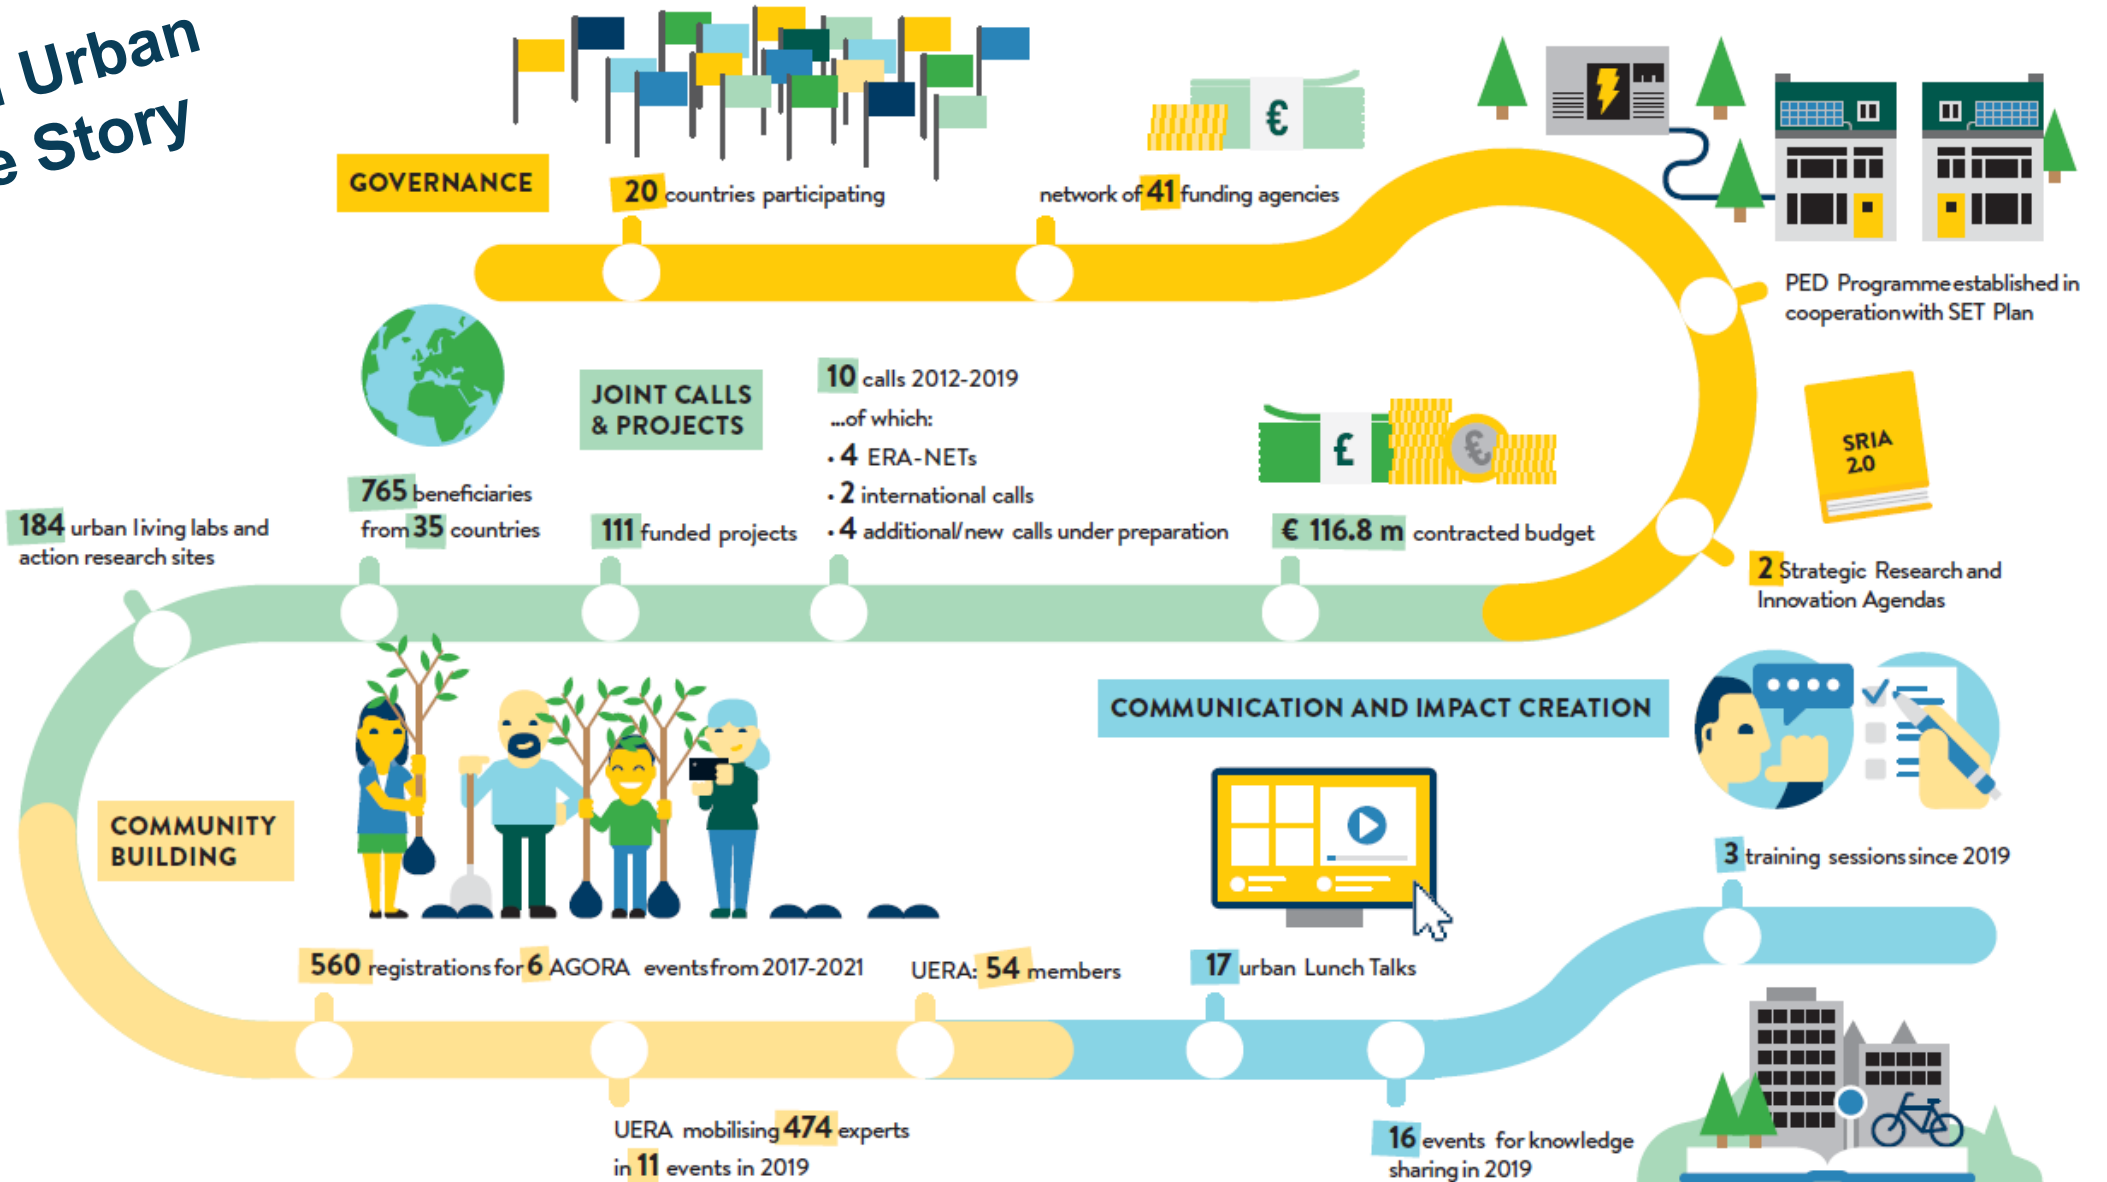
Urban
Story

GOVERNANCE

20 countries participating

network of 41 funding agencies

PED Programme established in cooperation with SET Plan

JOINT CALLS & PROJECTS

10 calls 2012-2019
...of which:
• 4 ERA-NETs
• 2 international calls
• 4 additional/new calls under preparation

SRIA 2.0

184 urban living labs and action research sites

765 beneficiaries from 35 countries

111 funded projects

€ 116.8 m contracted budget

2 Strategic Research and Innovation Agendas

COMMUNICATION AND IMPACT CREATION

COMMUNITY BUILDING

3 training sessions since 2019

560 registrations for 6 AGORA events from 2017-2021

UERA: 54 members

17 urban Lunch Talks

UERA mobilising 474 experts in 11 events in 2019

16 events for knowledge sharing in 2019